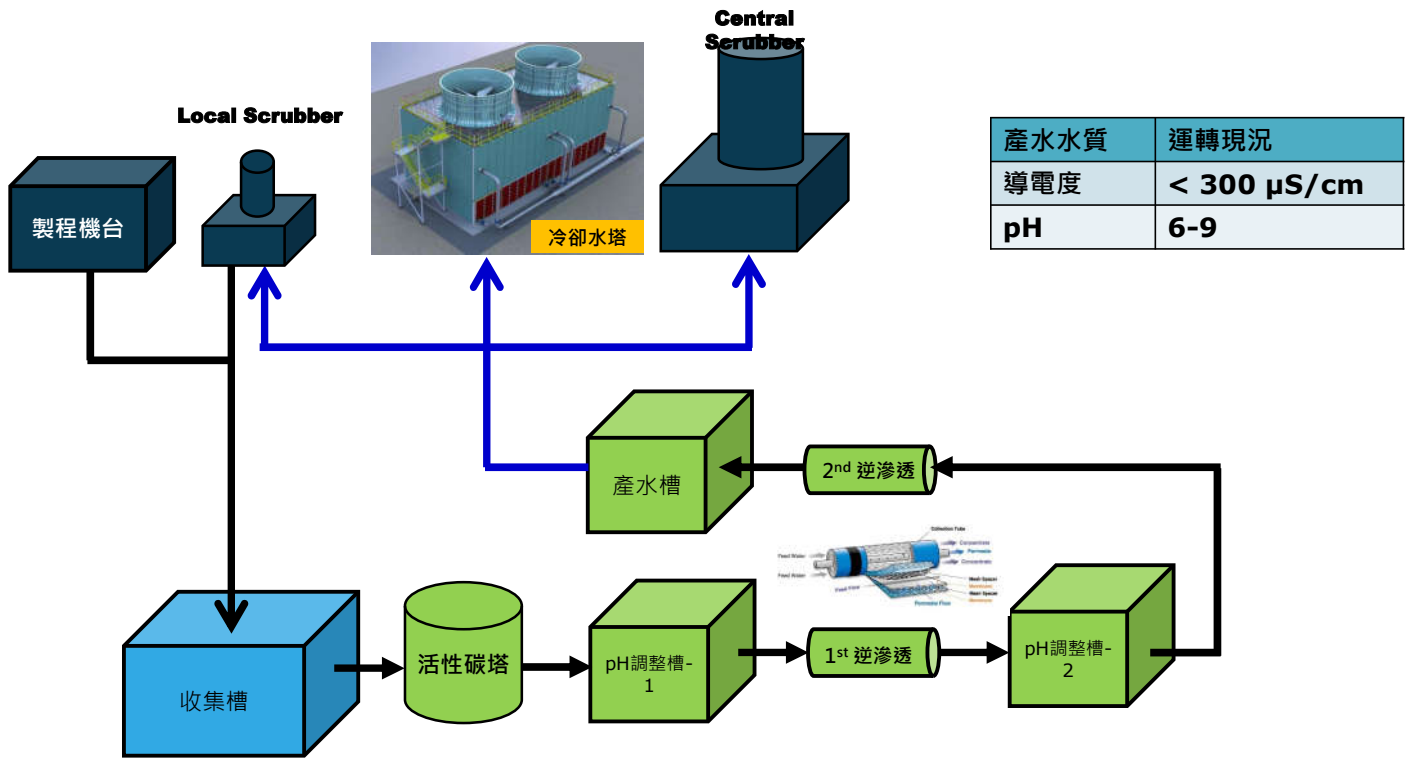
Central Scrubber

Local Scrubber

| 產水水質 | 運轉現況 |
|---|---|
| 導電度 | < 300 μS/cm |
| pH | 6-9 |

製程機台

冷卻水塔

產水槽

$2^{nd}$ 逆滲透

Collection Tube
Feed Water
Feed Water
Concentrate
Permeate
Concentrate
Mesh Spacer
Membrane
Mesh Spacer
Membrane
Feed Flow
Permeate Flow

收集槽

活性碳塔

pH調整槽-1

$1^{st}$ 逆滲透

pH調整槽-2